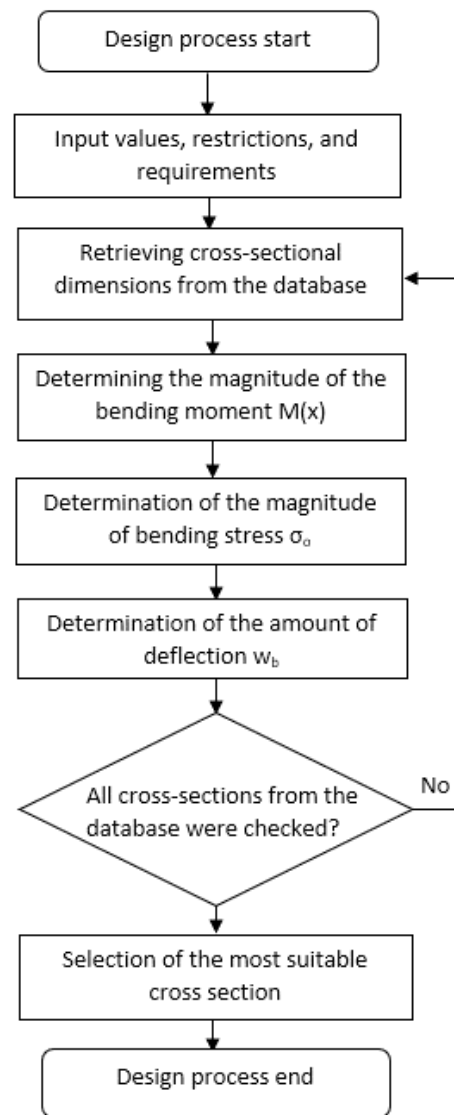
Design process start

Input values, restrictions, and requirements

Retrieving cross-sectional dimensions from the database

Determining the magnitude of the bending moment M(x)

Determination of the magnitude of bending stress $\sigma_o$

Determination of the amount of deflection $w_b$

All cross-sections from the database were checked?

No

Selection of the most suitable cross section

Design process end